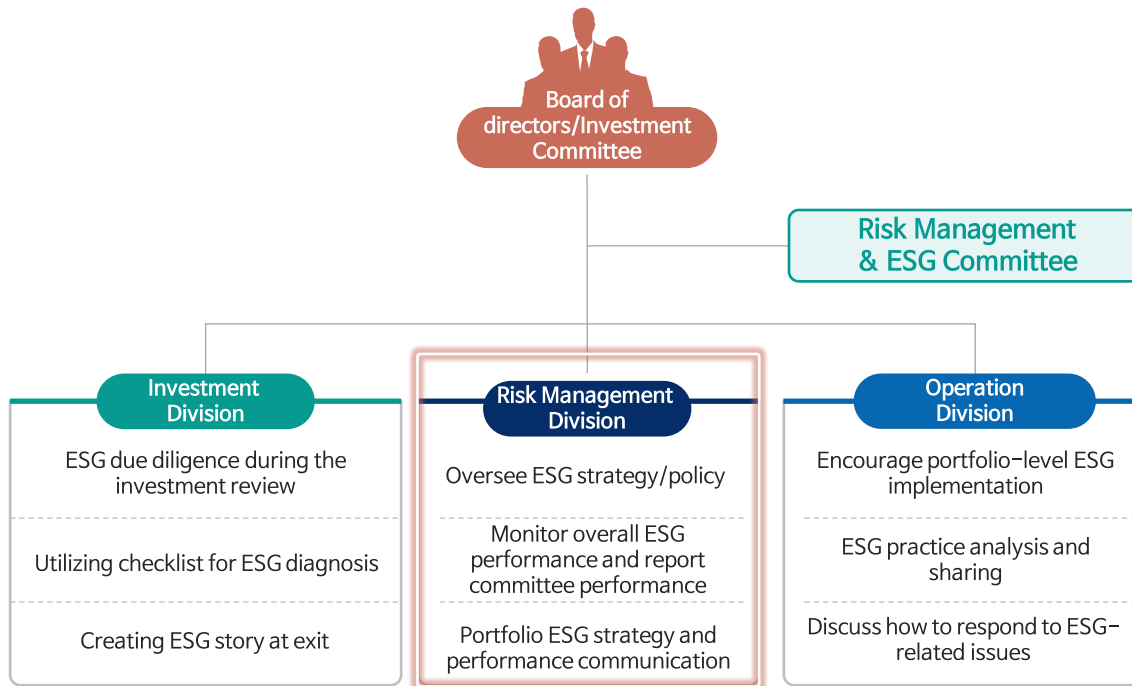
Board of directors/Investment Committee

Risk Management & ESG Committee

Investment Division

ESG due diligence during the investment review

Utilizing checklist for ESG diagnosis

Creating ESG story at exit

Risk Management Division

Oversee ESG strategy/policy

Monitor overall ESG performance and report committee performance

Portfolio ESG strategy and performance communication

Operation Division

Encourage portfolio-level ESG implementation

ESG practice analysis and sharing

Discuss how to respond to ESG-related issues